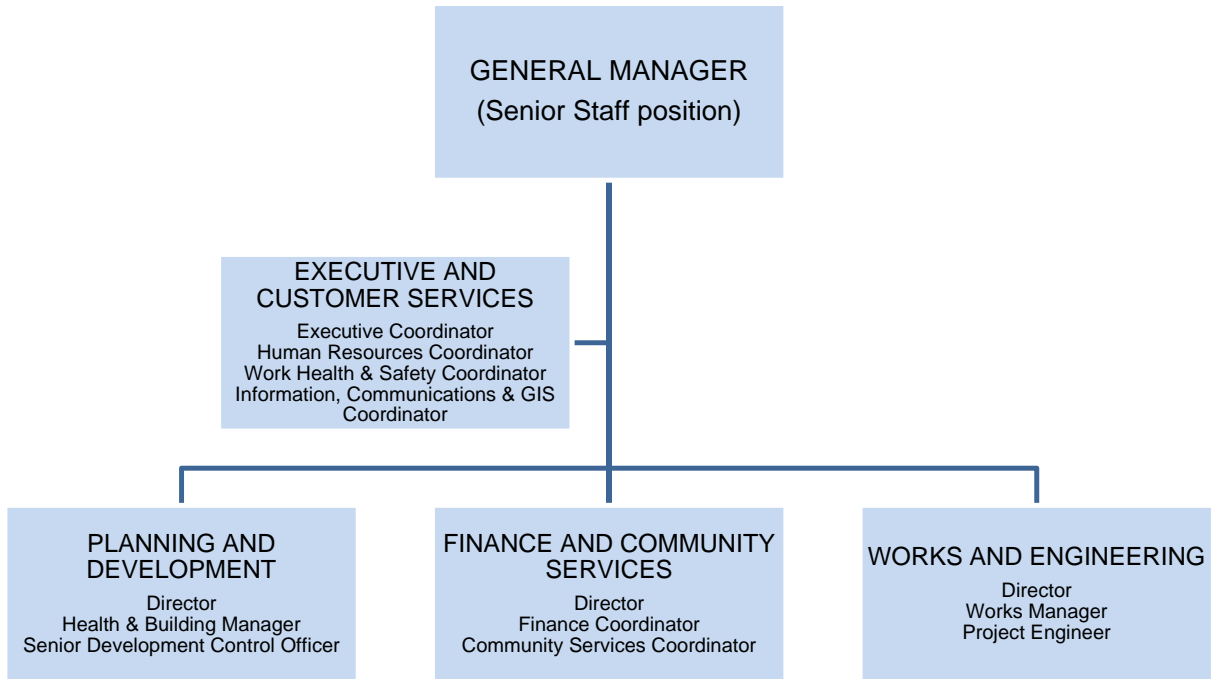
GENERAL MANAGER
(Senior Staff position)

EXECUTIVE AND CUSTOMER SERVICES
Executive Coordinator
Human Resources Coordinator
Work Health & Safety Coordinator
Information, Communications & GIS Coordinator

PLANNING AND DEVELOPMENT
Director
Health & Building Manager
Senior Development Control Officer

FINANCE AND COMMUNITY SERVICES
Director
Finance Coordinator
Community Services Coordinator

WORKS AND ENGINEERING
Director
Works Manager
Project Engineer